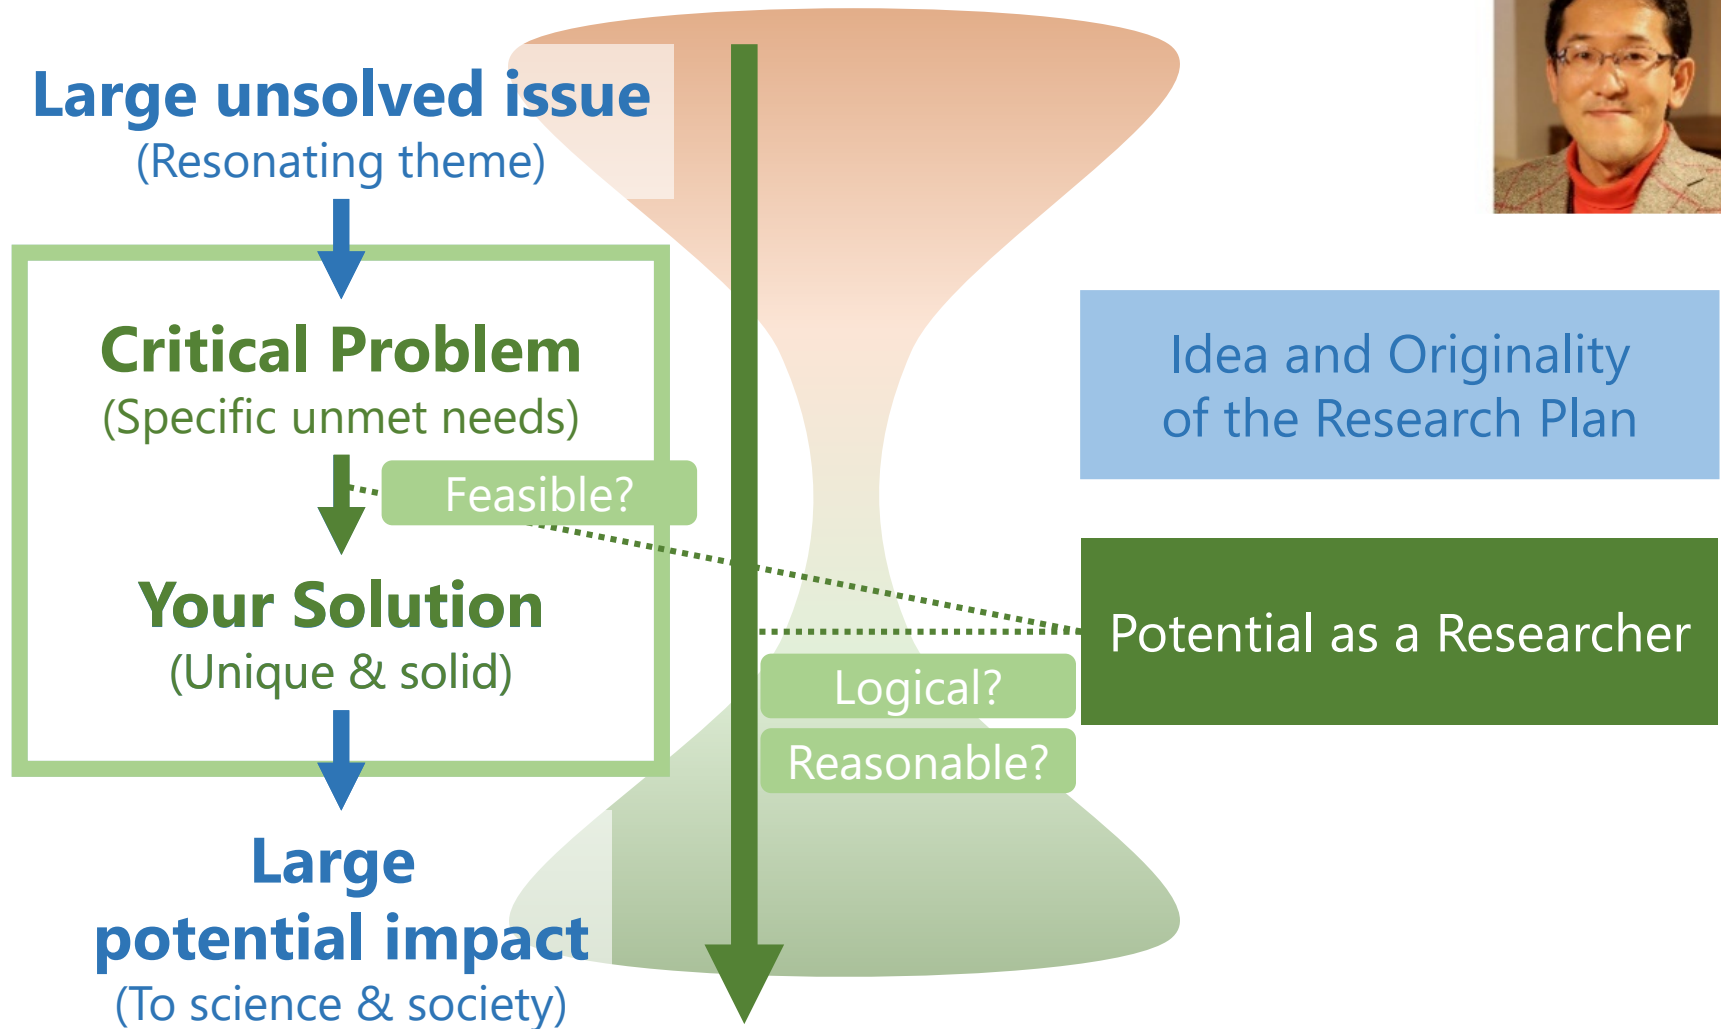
Large unsolved issue
(Resonating theme)

Critical Problem
(Specific unmet needs)

Feasible?

Your Solution
(Unique & solid)

Large
potential impact
(To science & society)

Idea and Originality
of the Research Plan

Potential as a Researcher

Logical?

Reasonable?